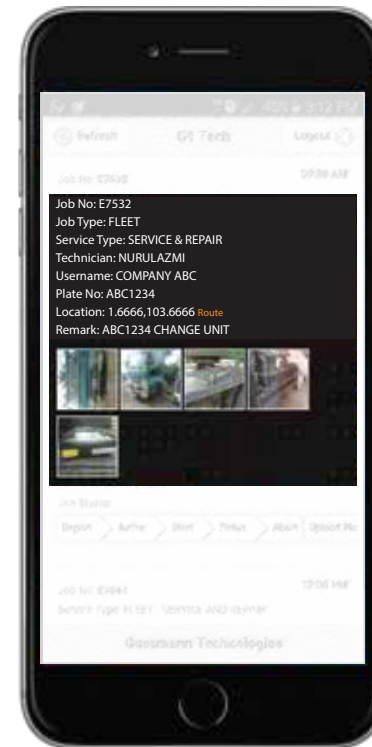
Refresh

GI Tech

Logout

Job No: E7532

09:08 AM

Job No: E7532
Job Type: FLEET
Service Type: SERVICE & REPAIR
Technician: NURULAZMI
Username: COMPANY ABC
Plate No: ABC1234
Location: 1.6666,103.6666 Route
Remark: ABC1234 CHANGE UNIT

Job Status

Depart

Arrive

Start

Finish

Abort

Upload Pic

Job No: E4941

12:06 PM

Service Type: FLEET - SERVICE AND REPAIR

Gossmann Technologies